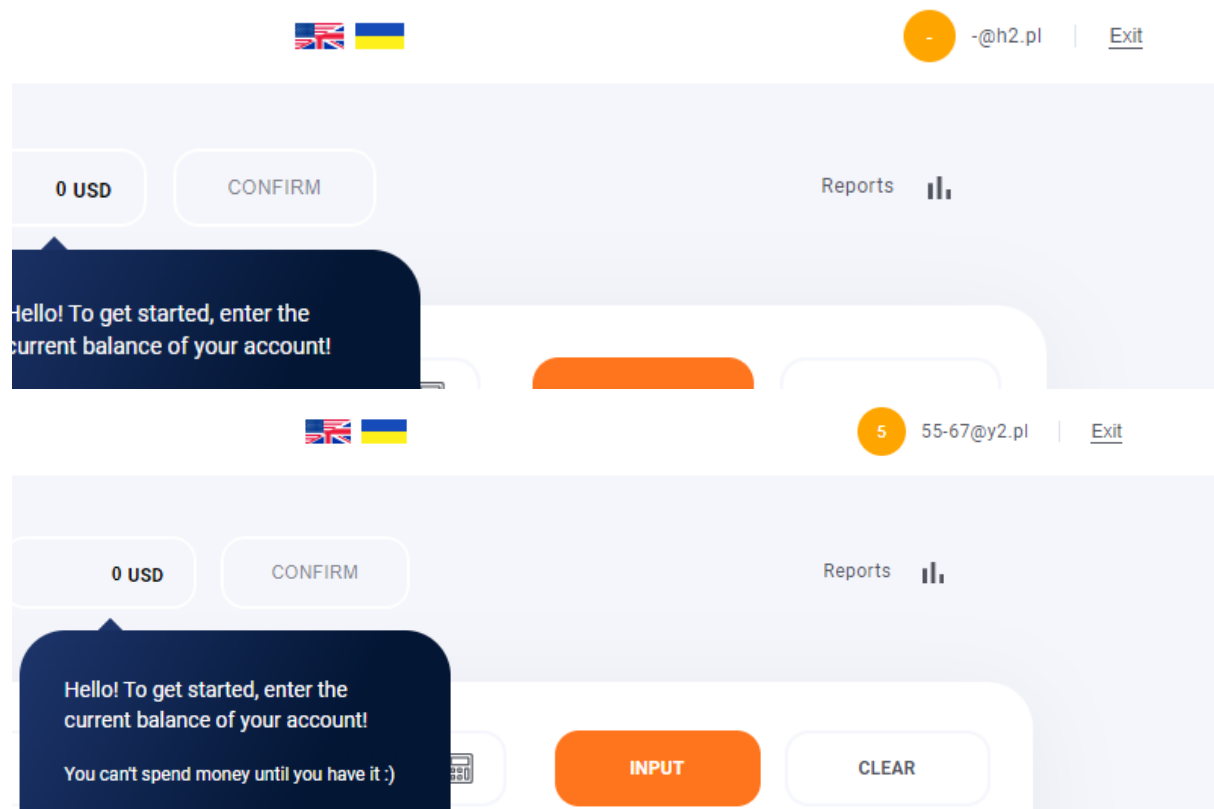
- -@h2.pl Exit

0 USD CONFIRM

Reports

Hello! To get started, enter the current balance of your account!

5 55-67@y2.pl Exit

0 USD CONFIRM

Reports

Hello! To get started, enter the current balance of your account!

You can't spend money until you have it :)

INPUT

CLEAR